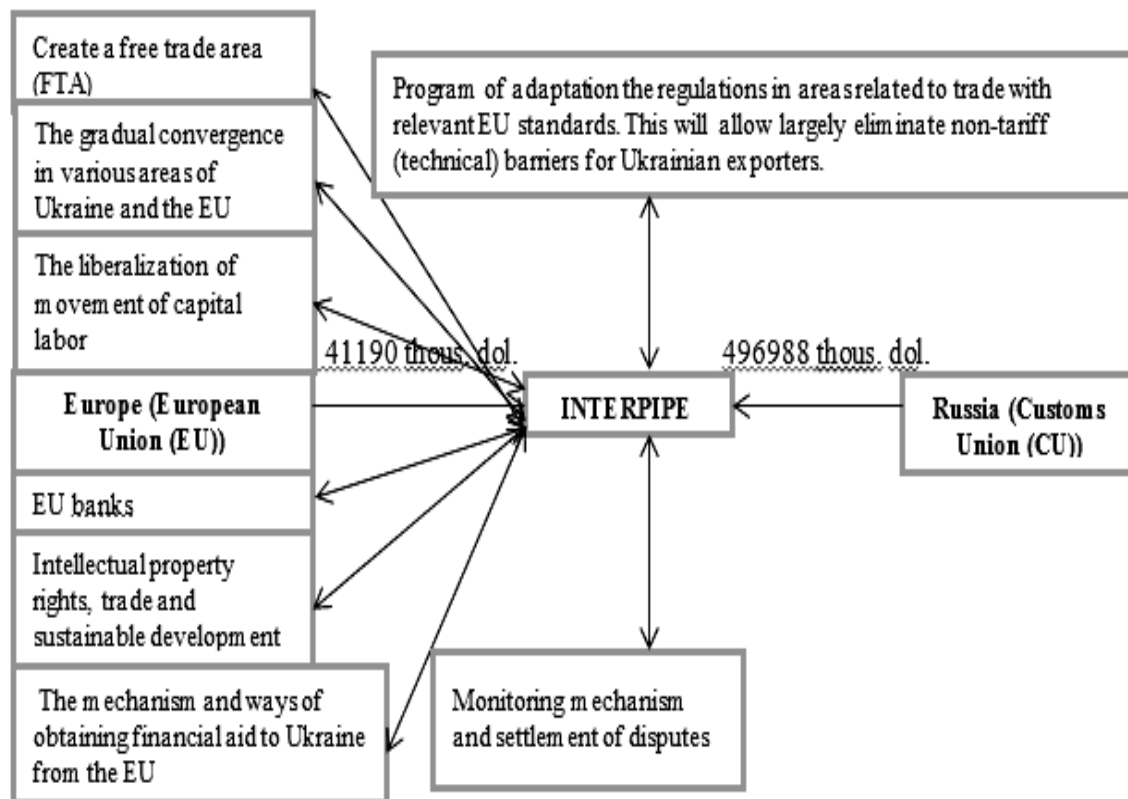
Create a free trade area (FTA)

The gradual convergence in various areas of Ukraine and the EU

The liberalization of movement of capital labor

Program of adaptation the regulations in areas related to trade with relevant EU standards. This will allow largely eliminate non-tariff (technical) barriers for Ukrainian exporters.

41190 thous. dol.

496988 thous. dol.

Europe (European Union (EU))

INTERPIPE

Russia (Customs Union (CU))

EU banks

Intellectual property rights, trade and sustainable development

The mechanism and ways of obtaining financial aid to Ukraine from the EU

Monitoring mechanism and settlement of disputes